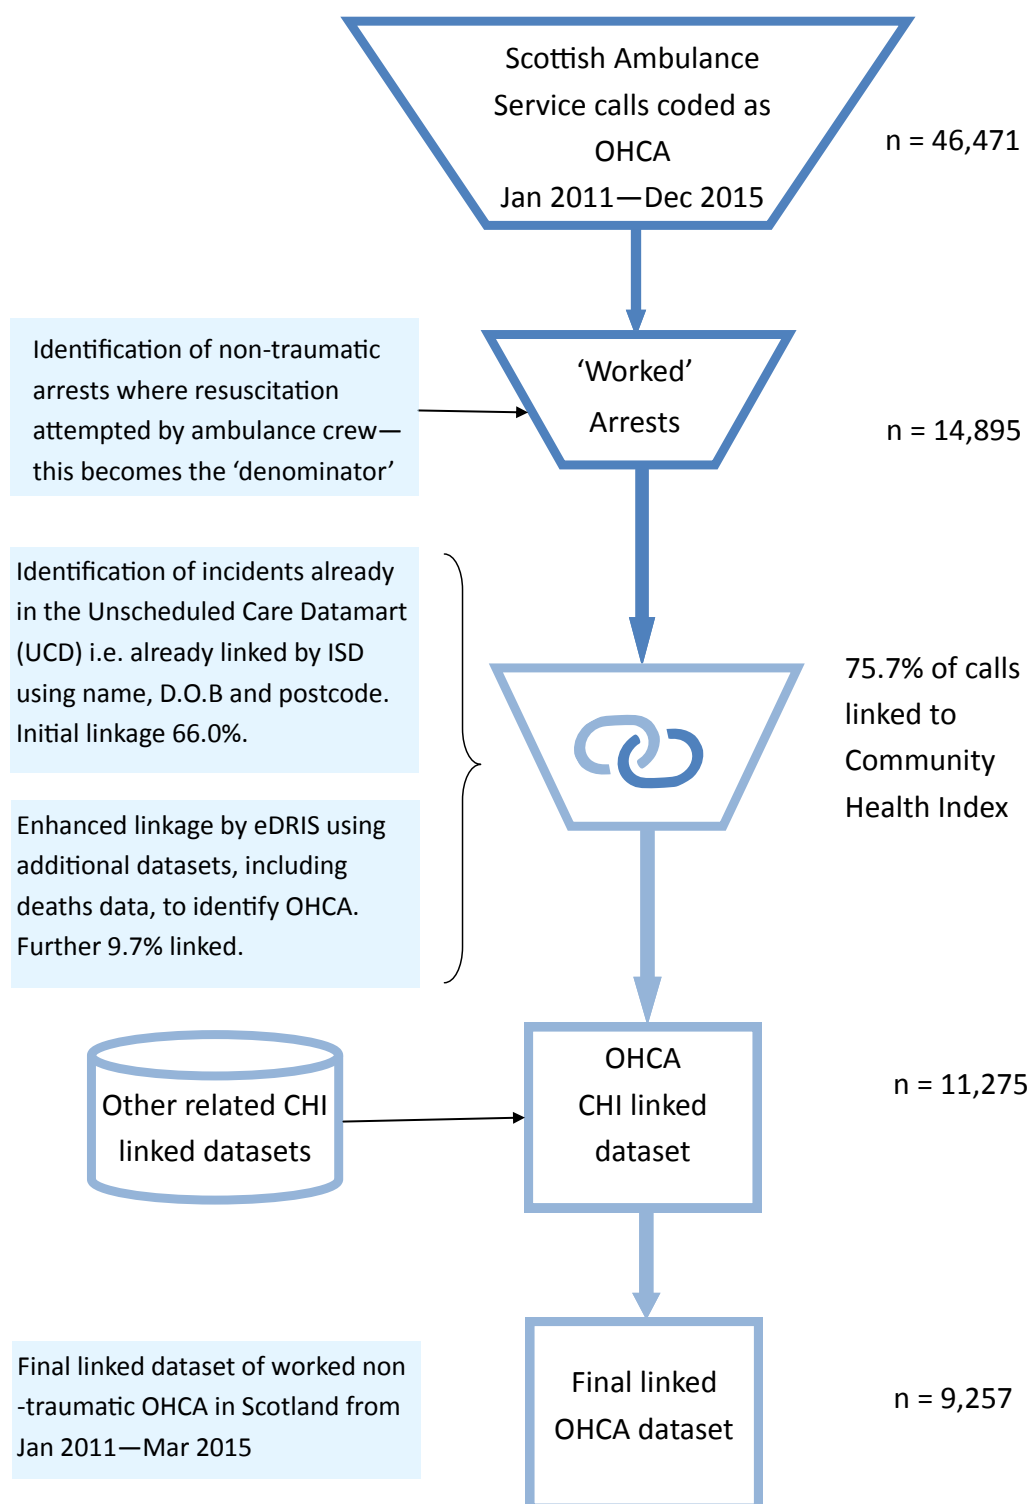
Scottish Ambulance Service calls coded as OHCA Jan 2011—Dec 2015

n = 46,471

Identification of non-traumatic arrests where resuscitation attempted by ambulance crew—this becomes the 'denominator'

'Worked' Arrests

n = 14,895

Identification of incidents already in the Unscheduled Care Datamart (UCD) i.e. already linked by ISD using name, D.O.B and postcode. Initial linkage 66.0%.

Enhanced linkage by eDRIS using additional datasets, including deaths data, to identify OHCA. Further 9.7% linked.

75.7% of calls linked to Community Health Index

Other related CHI linked datasets

OHCA CHI linked dataset

n = 11,275

Final linked dataset of worked non-traumatic OHCA in Scotland from Jan 2011—Mar 2015

Final linked OHCA dataset

n = 9,257